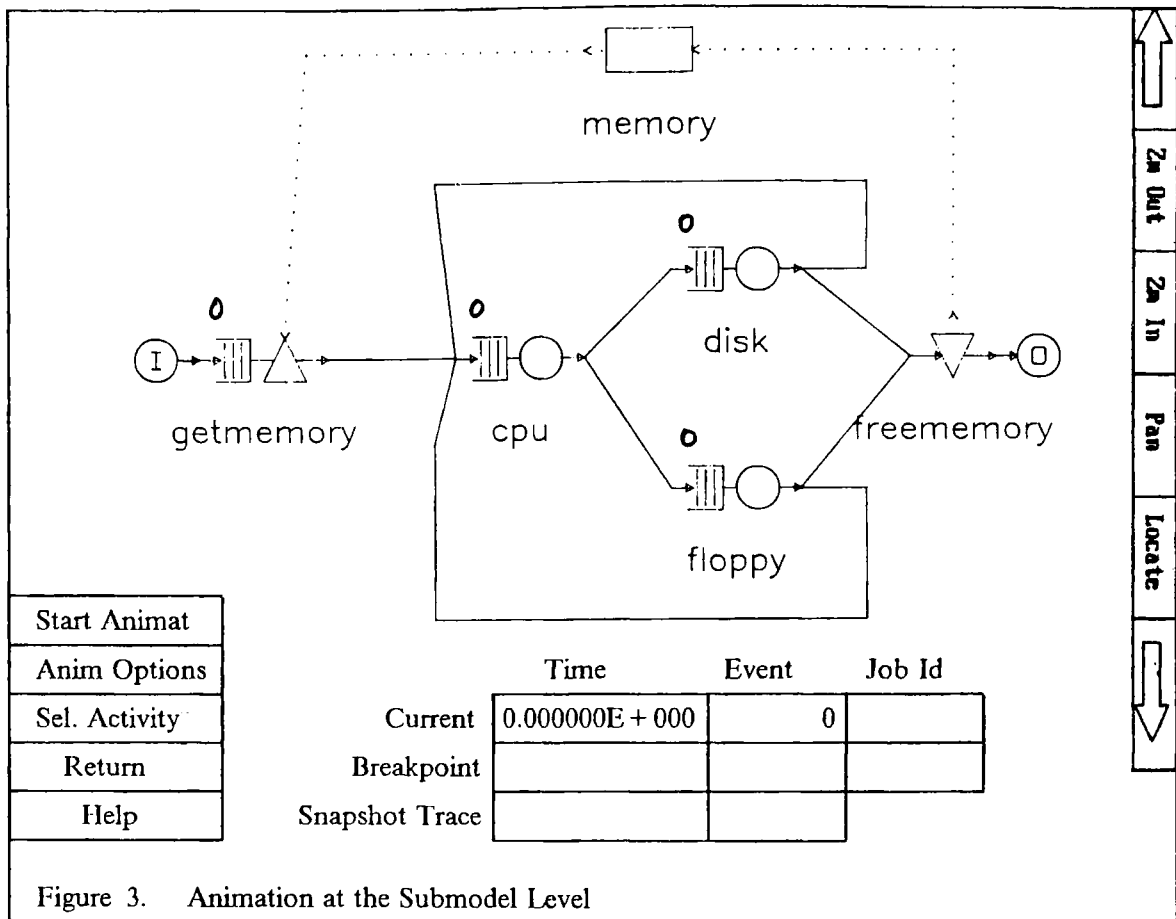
memory

0

0

0

I

0

disk

getmemory

cpu

freememory

0

floppy

Zm Out

Zm In

Pan

Locate

Start Animat

Anim Options

Sel. Activity

Return

Help

| | Time | Event | Job Id |
|---|---|---|---|
| Current | 0.000000E + 000 | 0 | |
| Breakpoint | | | |
| Snapshot Trace | | | |

Figure 3. Animation at the Submodel Level